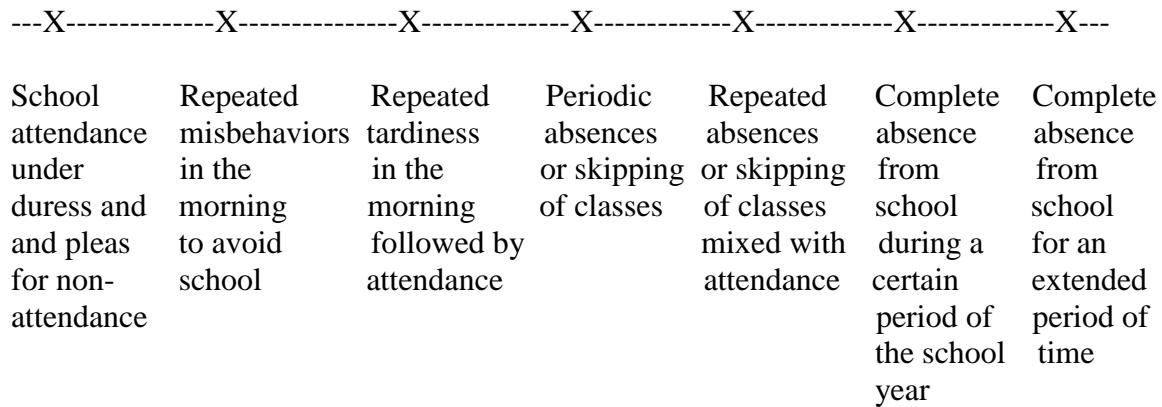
---X--------------X---------------X--------------X-------------X-------------X-------------X---

School attendance under duress and and pleas for non-attendance

Repeated misbehaviors in the morning to avoid school

Repeated tardiness in the morning followed by attendance

Periodic absences or skipping of classes

Repeated absences or skipping of classes mixed with attendance

Complete absence from school during a certain period of the school year

Complete absence from school for an extended period of time